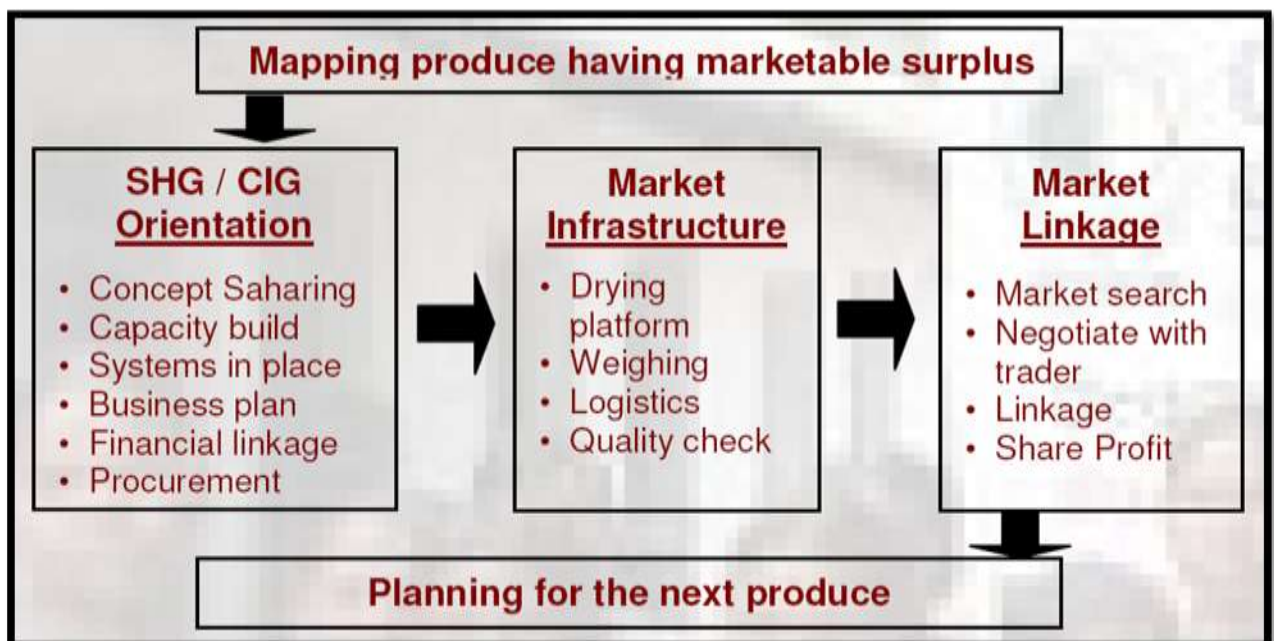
Mapping produce having marketable surplus

SHG / CIG Orientation

- Concept Saharing
- Capacity build
- Systems in place
- Business plan
- Financial linkage
- Procurement

Market Infrastructure

- Drying platform
- Weighing
- Logistics
- Quality check

Market Linkage

- Market search
- Negotiate with trader
- Linkage
- Share Profit

Planning for the next produce